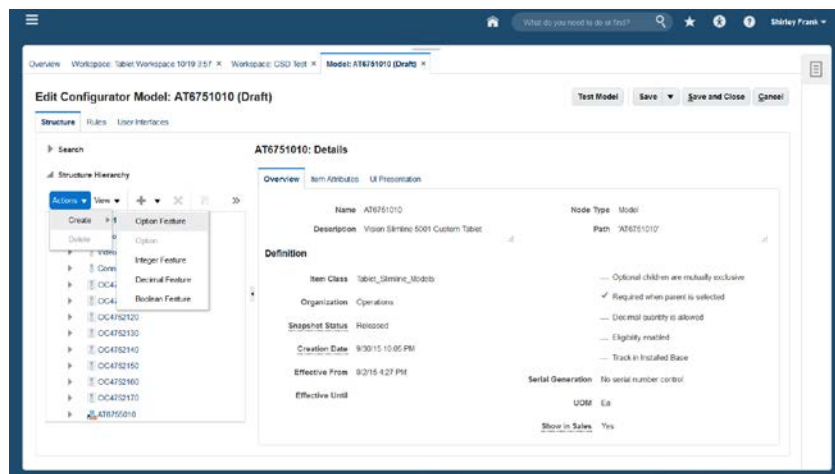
What do you need to do or find?

Shirley Frank

Overview Workspace: Tablet Workspace 10/19 3:57 × Workspace: CSD Test × Model: AT6751010 (Draft) ×

Edit Configurator Model: AT6751010 (Draft)

Test Model Save Save and Close Cancel

Structure Rules User Interfaces

Search

Structure Hierarchy

Actions View

Create

Delete

Option Feature

Option

Integer Feature

Decimal Feature

Boolean Feature

Video

Com

OC47

OC47

OC4752120

OC4752130

OC4752140

OC4752150

OC4752160

OC4752170

AT6755010

AT6751010: Details

Overview Item Attributes UI Presentation

Name AT6751010

Description Vision Slimline 5001 Custom Tablet

Node Type Model

Path 'AT6751010'

Definition

Item Class Tablet_Slimline_Models

Organization Operations

Snapshot Status Released

Creation Date 9/30/15 10:05 PM

Effective From 8/2/15 4:27 PM

Effective Until

Optional children are mutually exclusive

Required when parent is selected

Decimal quantity is allowed

Eligibility enabled

Track in Installed Base

Serial Generation No serial number control

UOM Ea

Show in Sales Yes